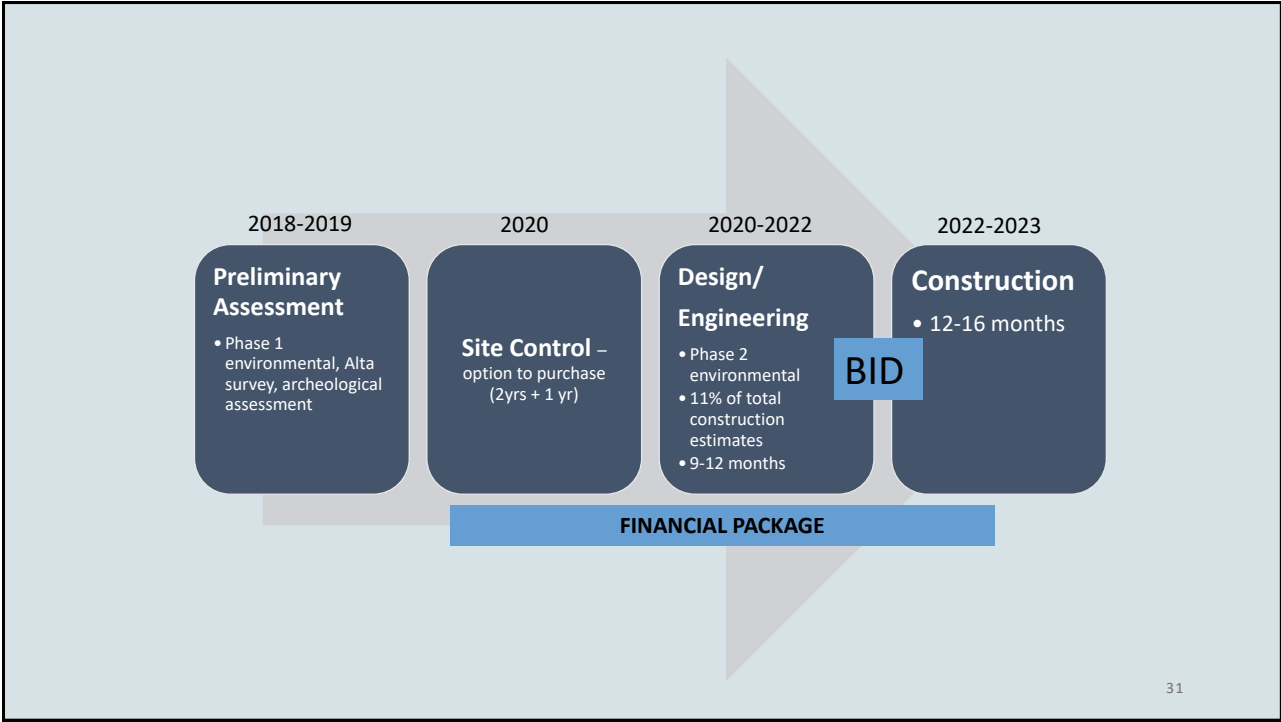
2018-2019

Preliminary Assessment

• Phase 1 environmental, Alta survey, archeological assessment

2020

Site Control – option to purchase (2yrs + 1 yr)

2020-2022

Design/ Engineering

• Phase 2 environmental
• 11% of total construction estimates
• 9-12 months

BID

2022-2023

Construction

• 12-16 months

FINANCIAL PACKAGE

31